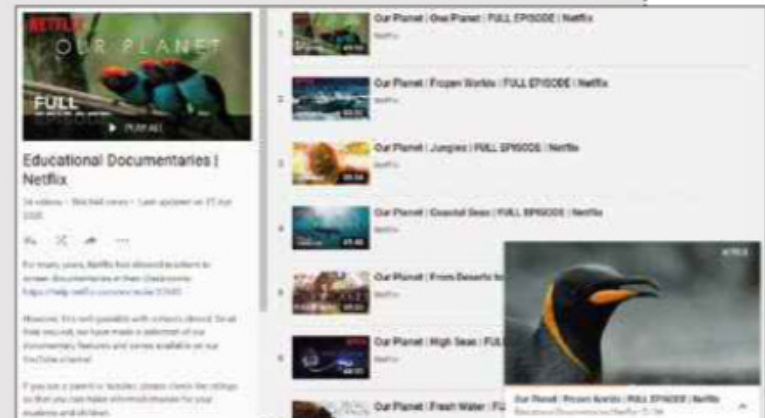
NETFLIX
OUR PLANET
FULL
▶ PLAY ALL

Educational Documentaries | Netflix

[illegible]

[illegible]

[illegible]

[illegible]

1 Our Planet | One Planet | FULL EPISODE | Netflix
Netflix

2 Our Planet | Frozen Worlds | FULL EPISODE | Netflix
Netflix

3 Our Planet | Jungles | FULL EPISODE | Netflix
Netflix

4 Our Planet | Coastal Seas | FULL EPISODE | Netflix
Netflix

5 Our Planet | From Deserts to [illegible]

6 Our Planet | High Seas | FU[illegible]

7 Our Planet | Fresh Water | F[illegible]

Our Planet | Frozen Worlds | FULL EPISODE | Netflix
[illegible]